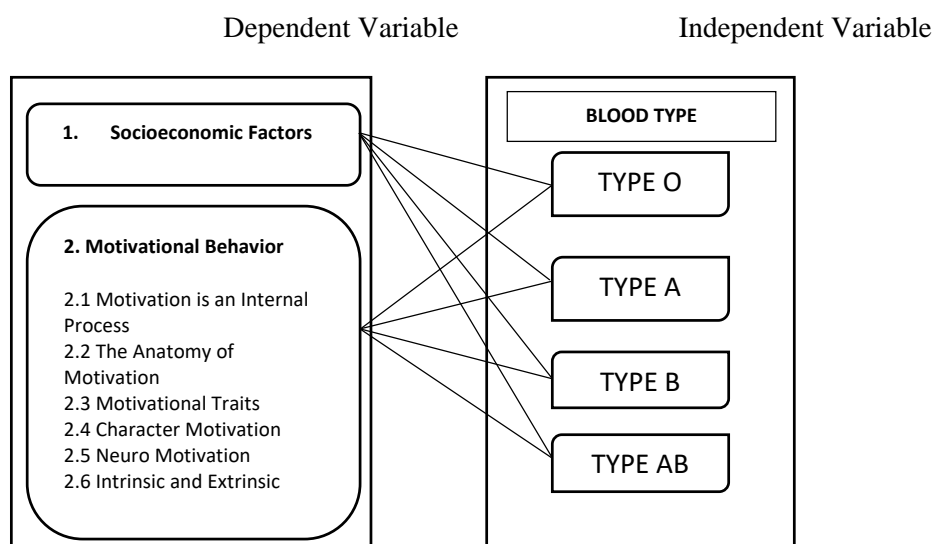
Dependent Variable

Independent Variable

1. Socioeconomic Factors

2. Motivational Behavior

2.1 Motivation is an Internal Process
2.2 The Anatomy of Motivation
2.3 Motivational Traits
2.4 Character Motivation
2.5 Neuro Motivation
2.6 Intrinsic and Extrinsic

BLOOD TYPE

TYPE O

TYPE A

TYPE B

TYPE AB